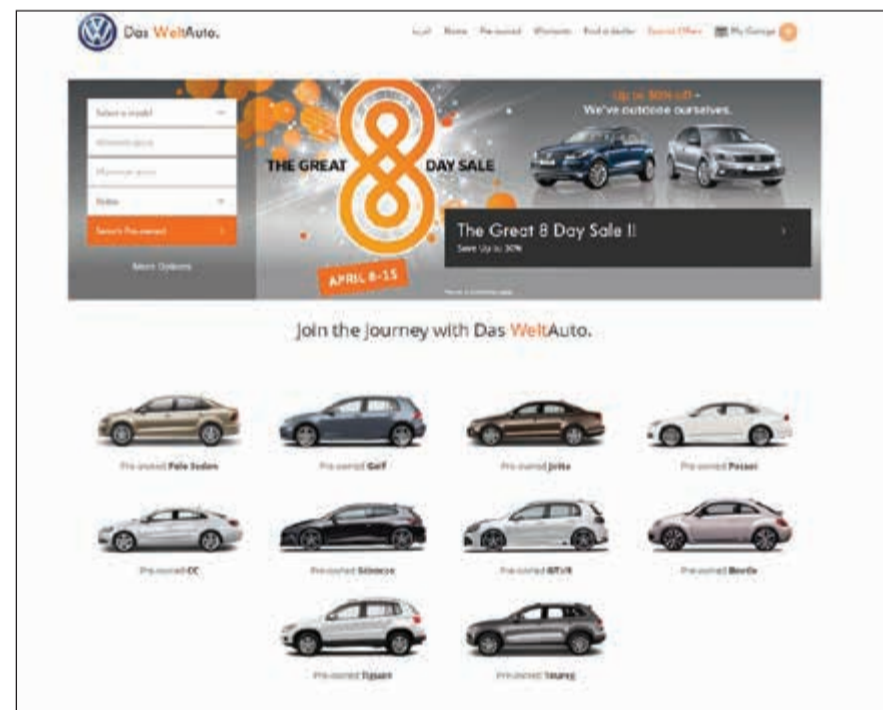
Das WeltAuto.

عربي Home Pre-owned Warranty Find a dealer Special Offers My Garage

Select a model
Minimum price
Maximum price
Dubai
Search Pre-owned
More Options

THE GREAT 8 DAY SALE

APRIL 8-15

Up to 30% off -
We've outdone ourselves.

The Great 8 Day Sale !!
Save Up to 30%

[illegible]

Join the Journey with Das WeltAuto.

Pre-owned Polo Sedan

Pre-owned Golf

Pre-owned Jetta

Pre-owned Passat

Pre-owned CC

Pre-owned Scirocco

Pre-owned GTI/R

Pre-owned Beetle

Pre-owned Tiguan

Pre-owned Touareg